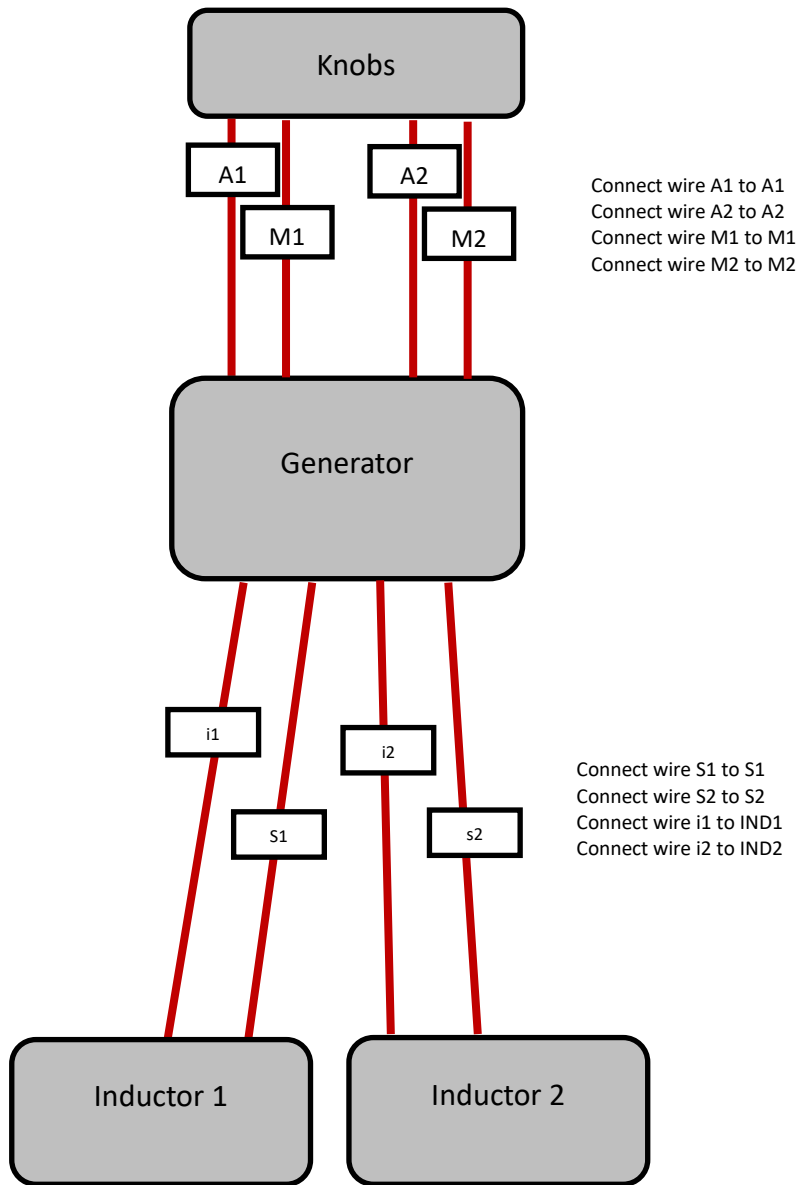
Knobs

A1

M1

A2

M2

Connect wire A1 to A1
Connect wire A2 to A2
Connect wire M1 to M1
Connect wire M2 to M2

Generator

i1

S1

i2

s2

Connect wire S1 to S1
Connect wire S2 to S2
Connect wire i1 to IND1
Connect wire i2 to IND2

Inductor 1

Inductor 2